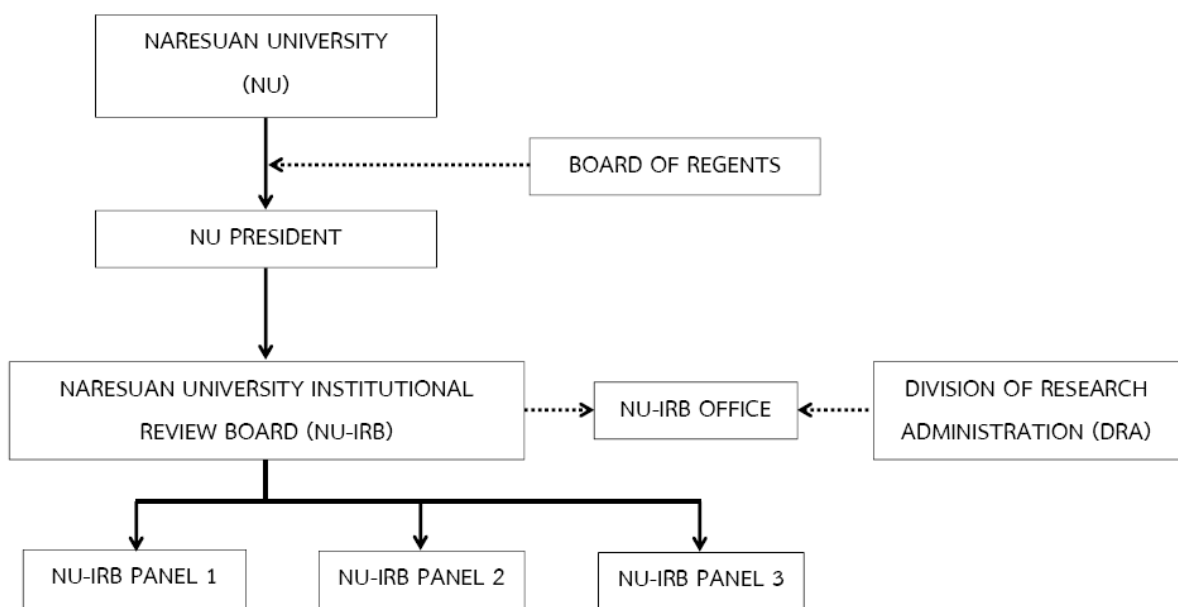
NARESUAN UNIVERSITY
(NU)

BOARD OF REGENTS

NU PRESIDENT

NARESUAN UNIVERSITY INSTITUTIONAL REVIEW BOARD (NU-IRB)

NU-IRB OFFICE

DIVISION OF RESEARCH ADMINISTRATION (DRA)

NU-IRB PANEL 1

NU-IRB PANEL 2

NU-IRB PANEL 3